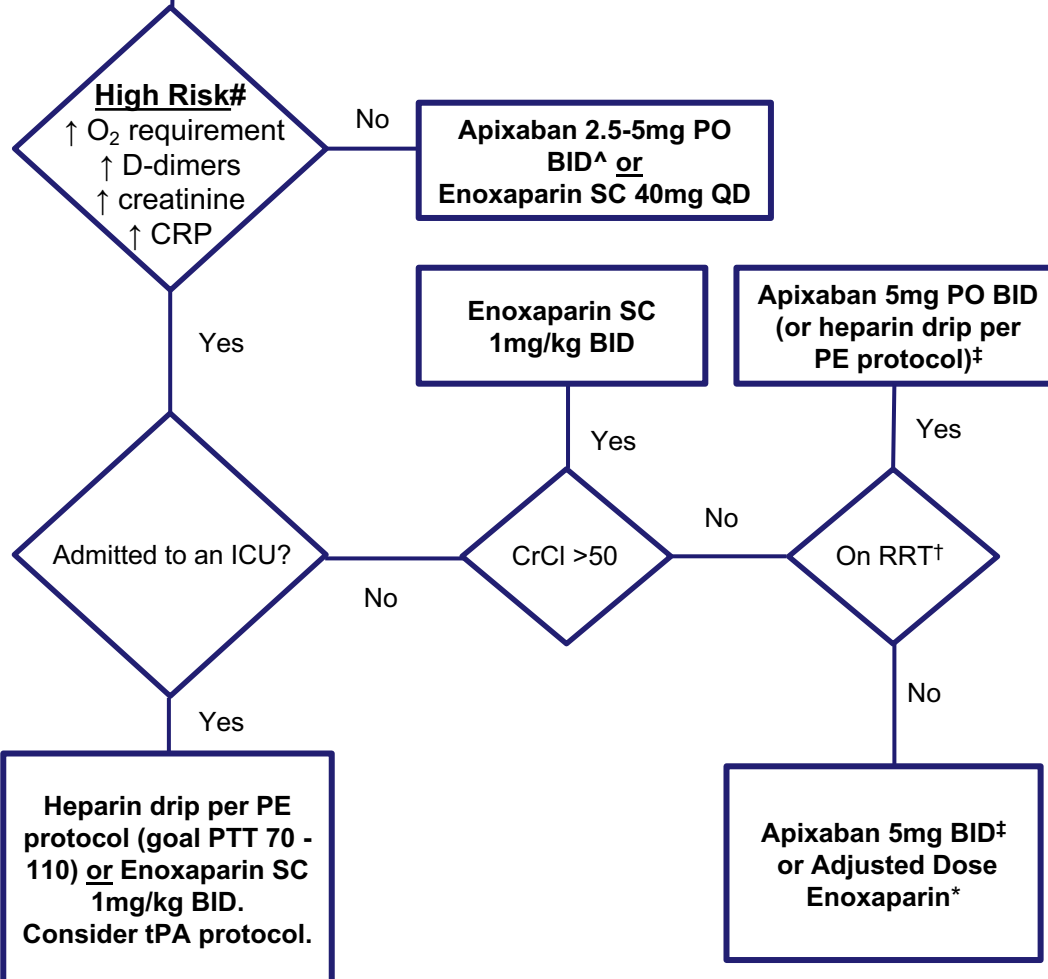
High Risk#
↑ $O_2$ requirement
↑ D-dimers
↑ creatinine
↑ CRP

No

Apixaban 2.5-5mg PO BID^ or Enoxaparin SC 40mg QD

Yes

Enoxaparin SC 1mg/kg BID

Apixaban 5mg PO BID (or heparin drip per PE protocol)‡

Yes

Yes

Admitted to an ICU?

No

CrCl >50

No

On RRT†

No

Yes

Heparin drip per PE protocol (goal PTT 70 - 110) or Enoxaparin SC 1mg/kg BID. Consider tPA protocol.

Apixaban 5mg BID‡ or Adjusted Dose Enoxaparin*